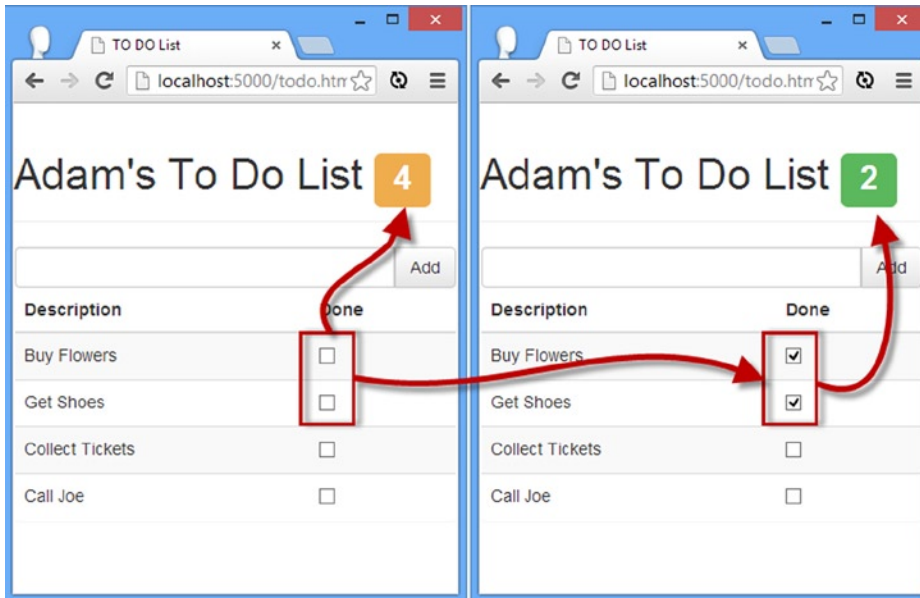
TO DO List ×

localhost:5000/todo.htm

Adam's To Do List 4

Add

| Description | Done |
|---|---|
| Buy Flowers | ☐ |
| Get Shoes | ☐ |
| Collect Tickets | ☐ |
| Call Joe | ☐ |

TO DO List ×

localhost:5000/todo.htm

Adam's To Do List 2

Add

| Description | Done |
|---|---|
| Buy Flowers | ☑ |
| Get Shoes | ☑ |
| Collect Tickets | ☐ |
| Call Joe | ☐ |